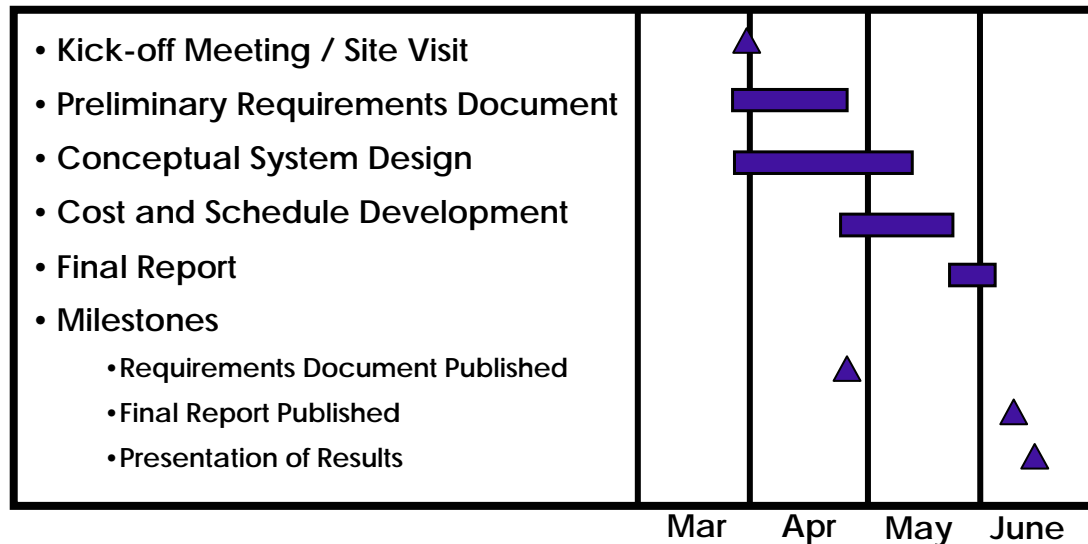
• Kick-off Meeting / Site Visit
• Preliminary Requirements Document
• Conceptual System Design
• Cost and Schedule Development
• Final Report
• Milestones
• Requirements Document Published
• Final Report Published
• Presentation of Results

Mar Apr May June